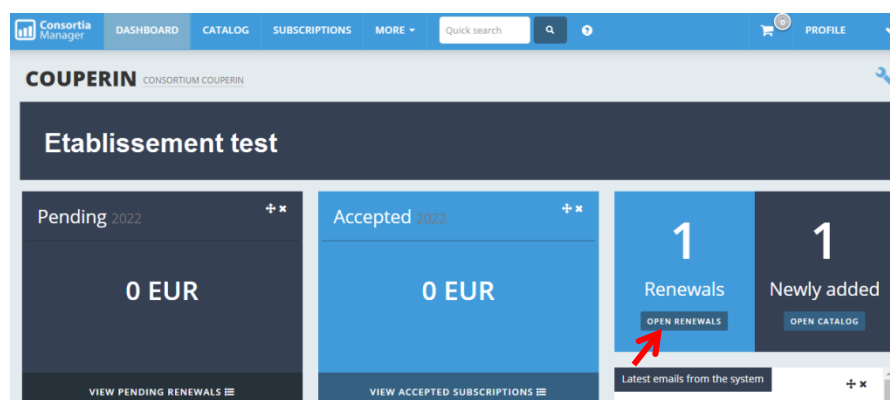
Consortia Manager

DASHBOARD CATALOG SUBSCRIPTIONS MORE

Quick search

0

PROFILE

COUPERIN CONSORTIUM COUPERIN

Etablissement test

Pending 2022

0 EUR

VIEW PENDING RENEWALS

Accepted 2022

0 EUR

VIEW ACCEPTED SUBSCRIPTIONS

1

Renewals

OPEN RENEWALS

1

Newly added

OPEN CATALOG

Latest emails from the system